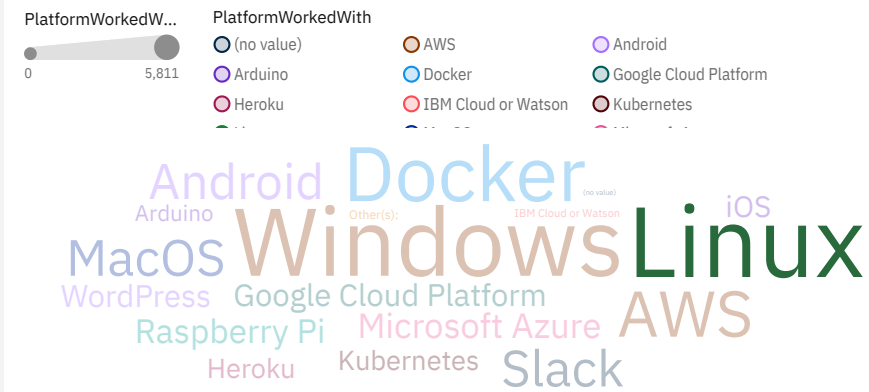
PlatformWorkedW...

0 5,811

PlatformWorkedWith

(no value)
AWS
Android
Arduino
Docker
Google Cloud Platform
Heroku
IBM Cloud or Watson
Kubernetes
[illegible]
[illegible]
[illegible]

Android
Docker
(no value)
iOS
Arduino
Other(s):
IBM Cloud or Watson
Windows
Linux
MacOS
WordPress
Google Cloud Platform
AWS
Raspberry Pi
Microsoft Azure
Heroku
Kubernetes
Slack